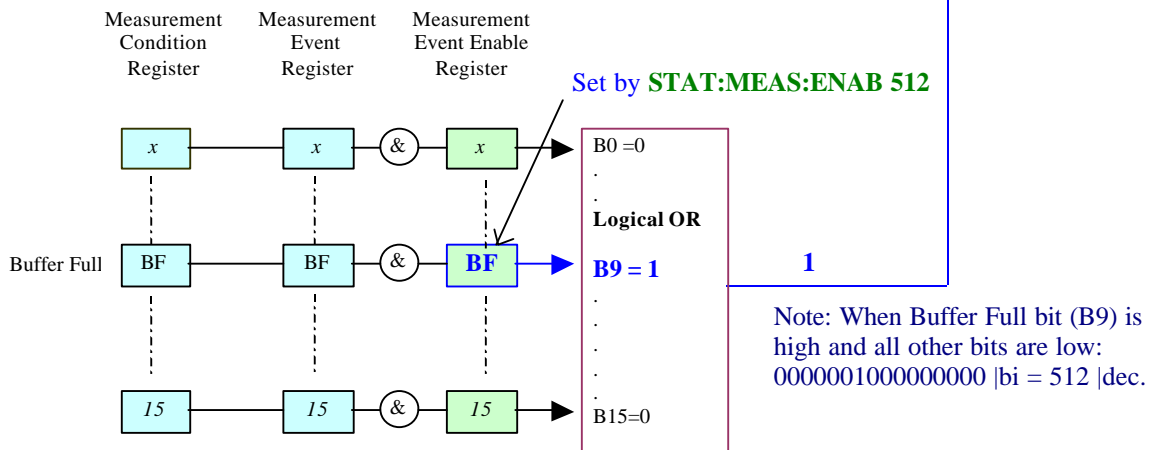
Measurement Condition Register

Measurement Event Register

Measurement Event Enable Register

Set by **STAT:MEAS:ENAB 512**

x

x

&

x

B0 =0

.

.

**Logical OR**

Buffer Full

BF

BF

&

**BF**

**B9 = 1**

**1**

.

.

.

.

.

15

15

&

15

B15=0

Note: When Buffer Full bit (B9) is high and all other bits are low: 0000001000000000 |bi = 512 |dec.